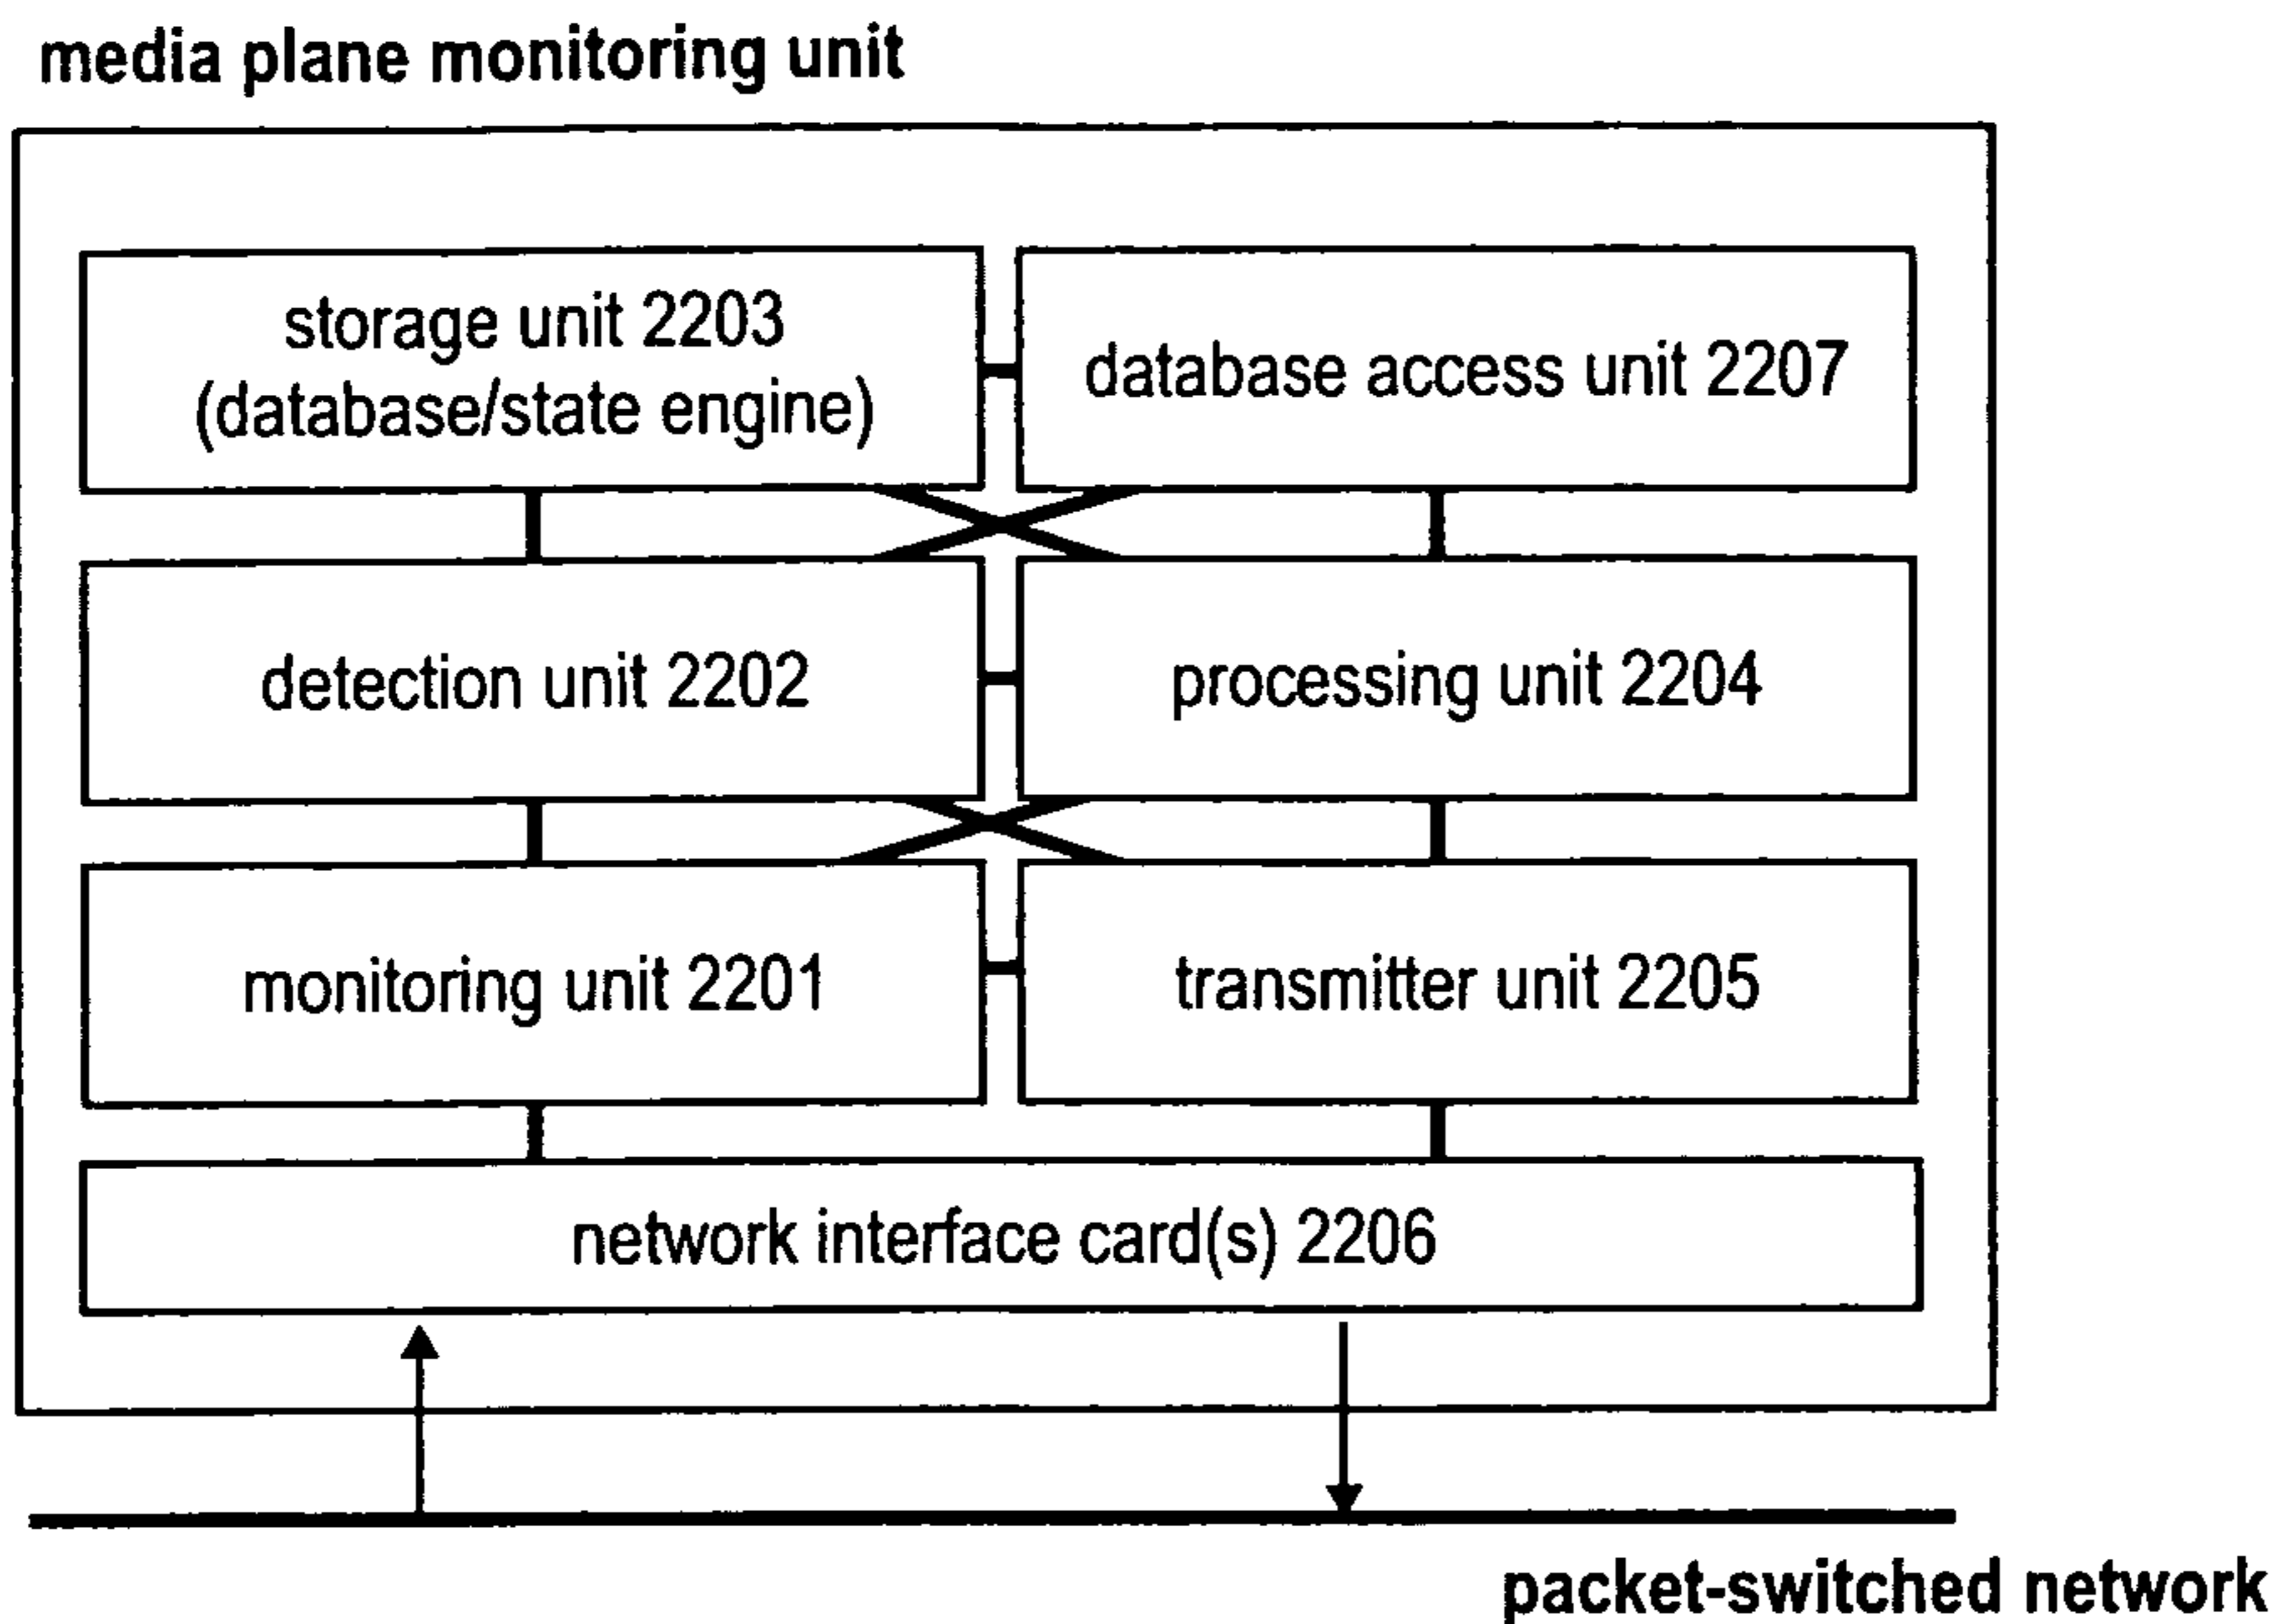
media plane monitoring unit

storage unit 2203
(database/state engine)

database access unit 2207

detection unit 2202

processing unit 2204

monitoring unit 2201

transmitter unit 2205

network interface card(s) 2206

packet-switched network